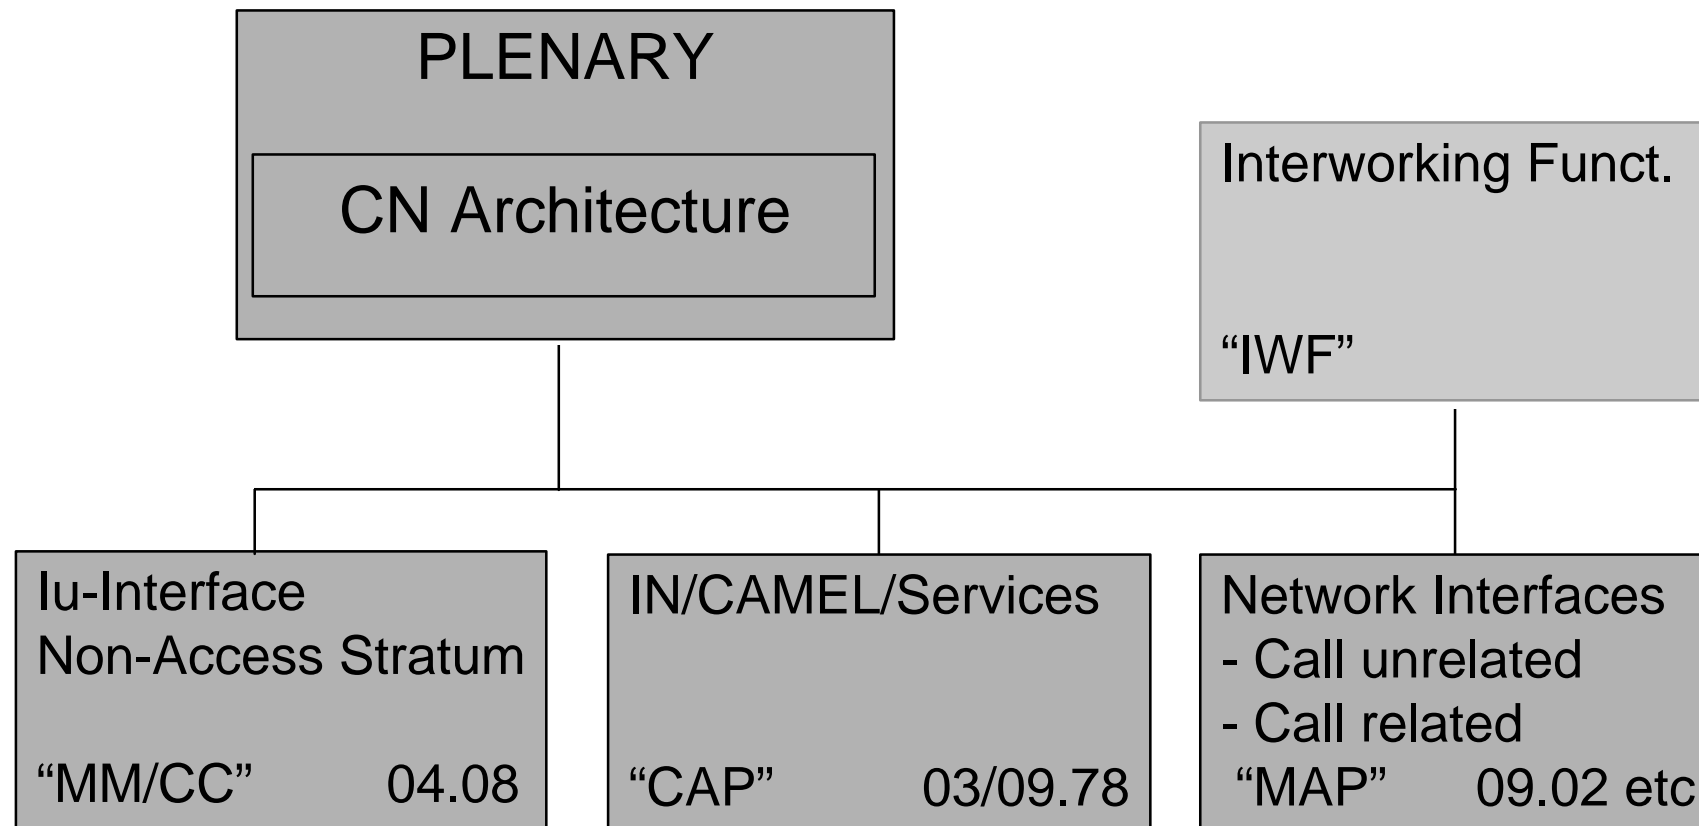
PLENARY

CN Architecture

Interworking Funct.

“IWF”

Iu-Interface
Non-Access Stratum

“MM/CC” 04.08

IN/CAMEL/Services

“CAP” 03/09.78

Network Interfaces
- Call unrelated
- Call related
“MAP” 09.02 etc